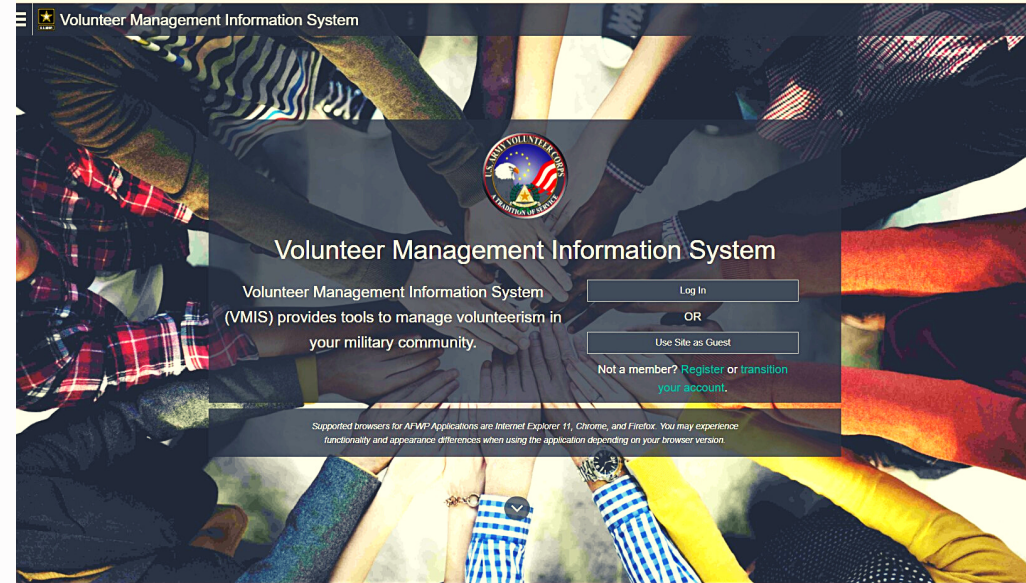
Volunteer Management Information System

U.S. ARMY VOLUNTEER CORPS
A TRADITION OF SERVICE

Volunteer Management Information System

Volunteer Management Information System (VMIS) provides tools to manage volunteerism in your military community.

Log In

OR

Use Site as Guest

Not a member? Register or transition your account.

Supported browsers for AFWP Applications are Internet Explorer 11, Chrome, and Firefox. You may experience functionality and appearance differences when using the application depending on your browser version.